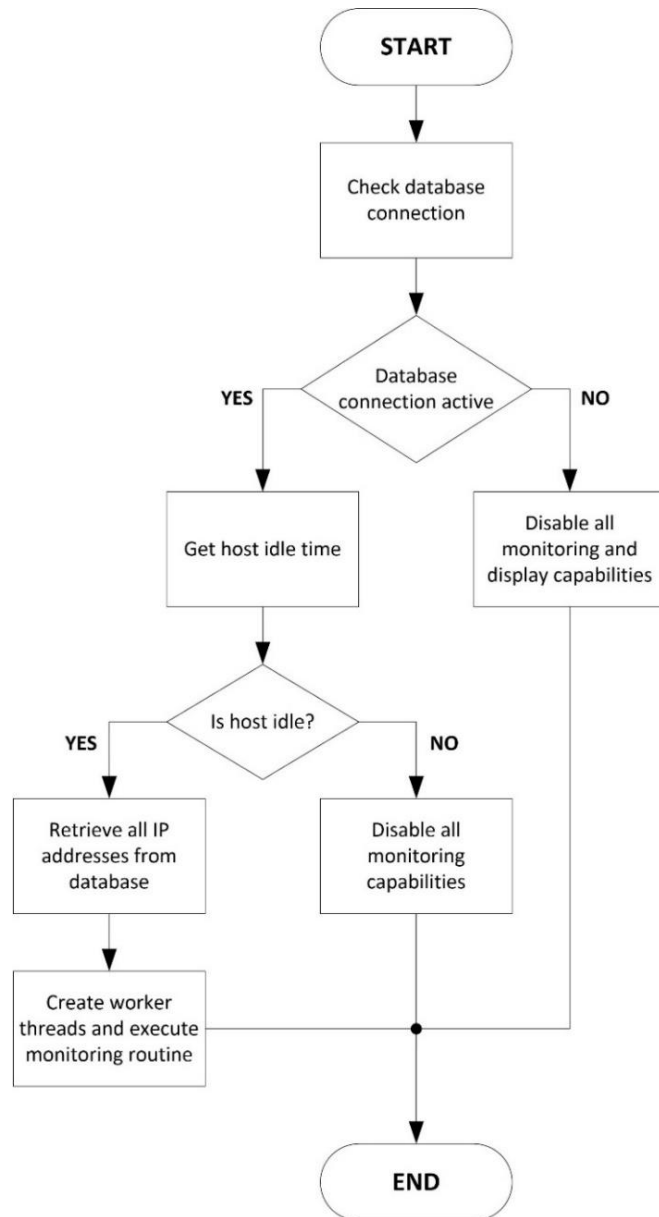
START

Check database connection

Database connection active

YES

NO

Get host idle time

Disable all monitoring and display capabilities

Is host idle?

YES

NO

Retrieve all IP addresses from database

Disable all monitoring capabilities

Create worker threads and execute monitoring routine

END